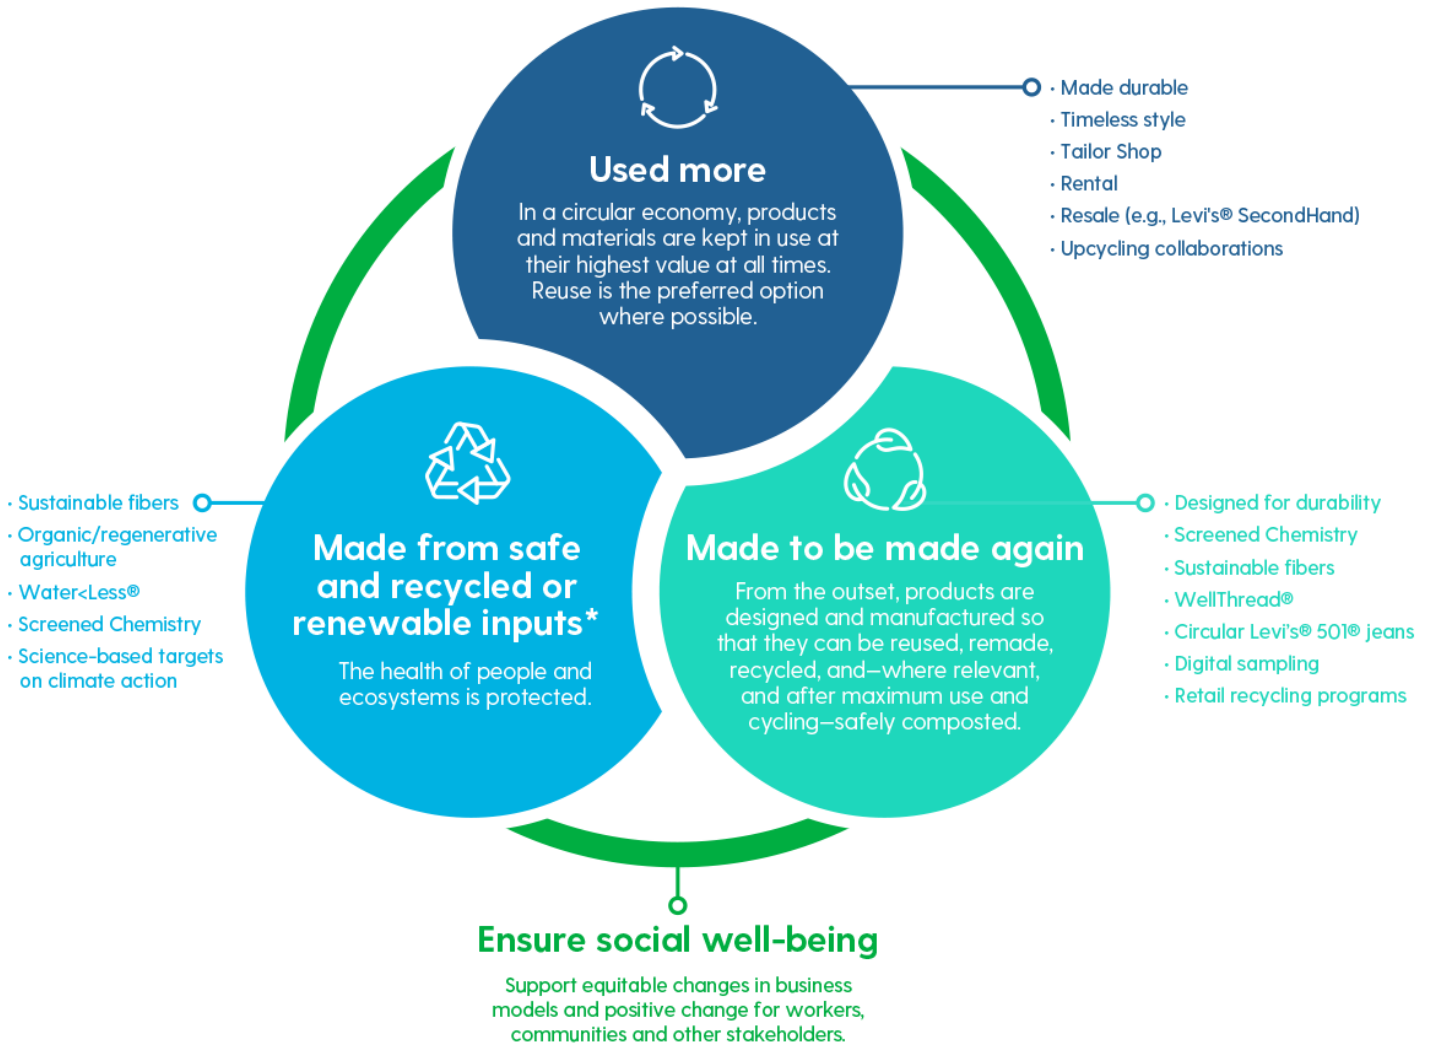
Used more

In a circular economy, products and materials are kept in use at their highest value at all times. Reuse is the preferred option where possible.

· Made durable
· Timeless style
· Tailor Shop
· Rental
· Resale (e.g., Levi's® SecondHand)
· Upcycling collaborations

· Sustainable fibers
· Organic/regenerative agriculture
· Water<Less®
· Screened Chemistry
· Science-based targets on climate action

Made from safe and recycled or renewable inputs*

The health of people and ecosystems is protected.

Made to be made again

From the outset, products are designed and manufactured so that they can be reused, remade, recycled, and—where relevant, and after maximum use and cycling—safely composted.

· Designed for durability
· Screened Chemistry
· Sustainable fibers
· WellThread®
· Circular Levi's® 501® jeans
· Digital sampling
· Retail recycling programs

Ensure social well-being

Support equitable changes in business models and positive change for workers, communities and other stakeholders.